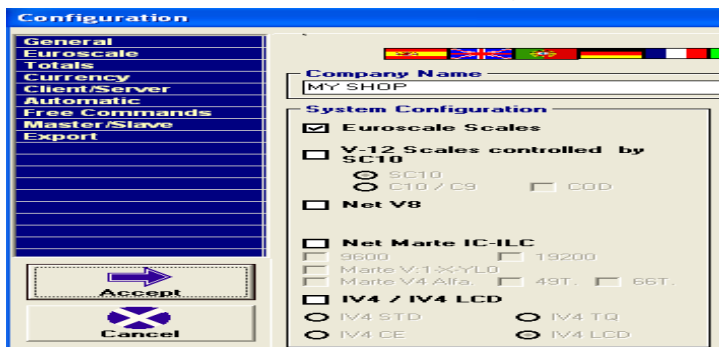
Configuration

General
Euroscale
Totals
Currency
Client/Server
Automatic
Free Commands
Master/Slave
Export

Accept

Cancel

Company Name
MY SHOP

System Configuration

Euroscale Scales

V-12 Scales controlled by SC10

SC10
C10 / C9
COD

Net V8

Net Marte IC-ILC

9600
19200
Marte V:1:X-YL0
Marte V4 Alfa.
49T.
66T.

IV4 / IV4 LCD

IV4 STD
IV4 TQ
IV4 CE
IV4 LCD